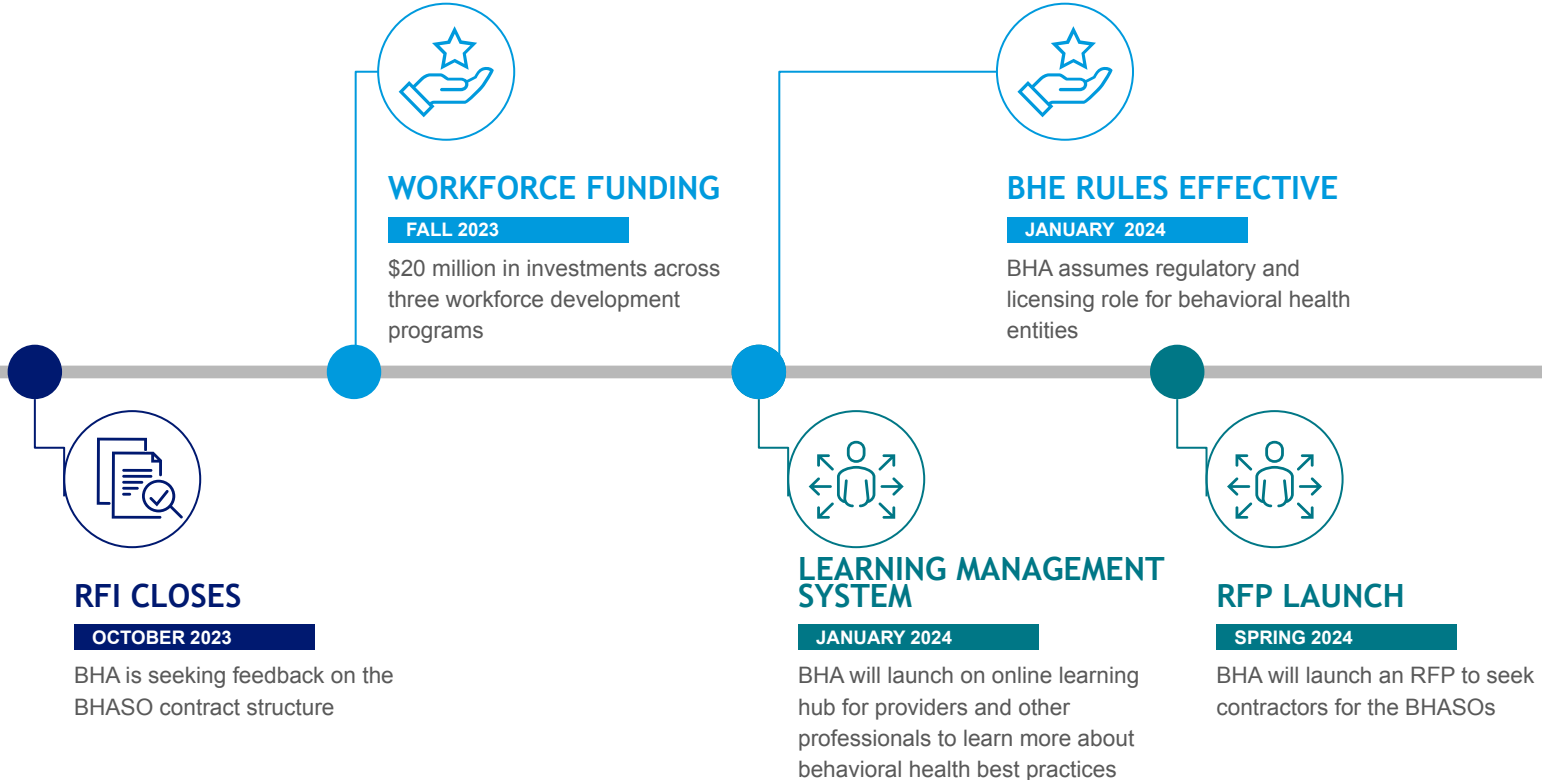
RFI CLOSES
OCTOBER 2023
BHA is seeking feedback on the BHASO contract structure

WORKFORCE FUNDING
FALL 2023
$20 million in investments across three workforce development programs

LEARNING MANAGEMENT SYSTEM
JANUARY 2024
BHA will launch on online learning hub for providers and other professionals to learn more about behavioral health best practices

BHE RULES EFFECTIVE
JANUARY 2024
BHA assumes regulatory and licensing role for behavioral health entities

RFP LAUNCH
SPRING 2024
BHA will launch an RFP to seek contractors for the BHASOs